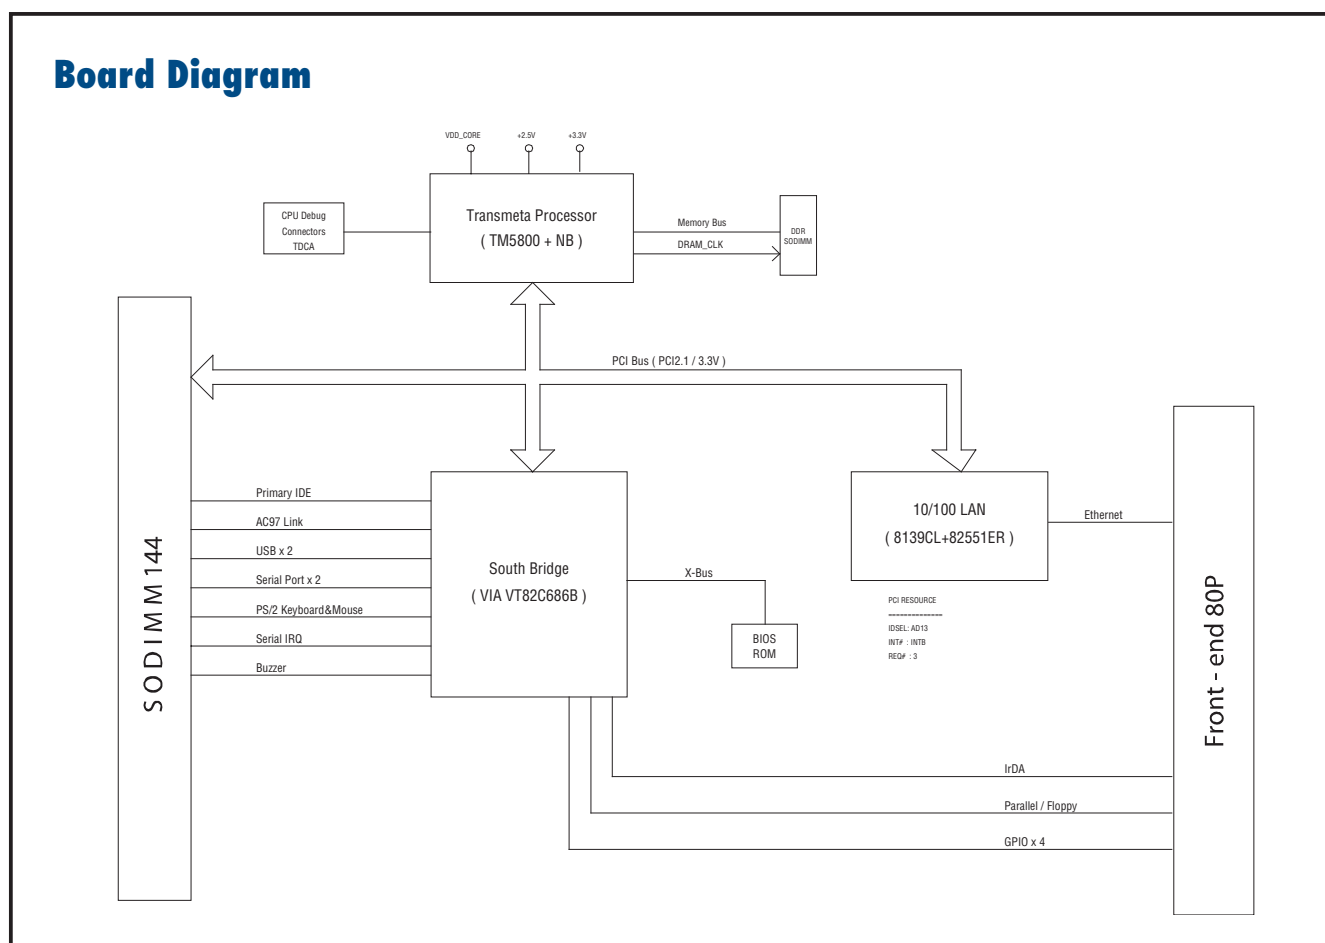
Board Diagram

VDD_CORE
+2.5V
+3.3V

CPU Debug Connectors TDCA

Transmeta Processor
( TM5800 + NB )

Memory Bus
DRAM_CLK

DDR SODIMM

PCI Bus ( PCI2.1 / 3.3V )

SODIMM144

Primary IDE
AC97 Link
USB x 2
Serial Port x 2
PS/2 Keyboard&Mouse
Serial IRQ
Buzzer

South Bridge
( VIA VT82C686B )

X-Bus

BIOS ROM

10/100 LAN
( 8139CL+82551ER )

Ethernet

PCI RESOURCE
---------------
IDSEL: AD13
INT# : INTB
REQ# : 3

Front - end 80P

IrDA
Parallel / Floppy
GPIO x 4